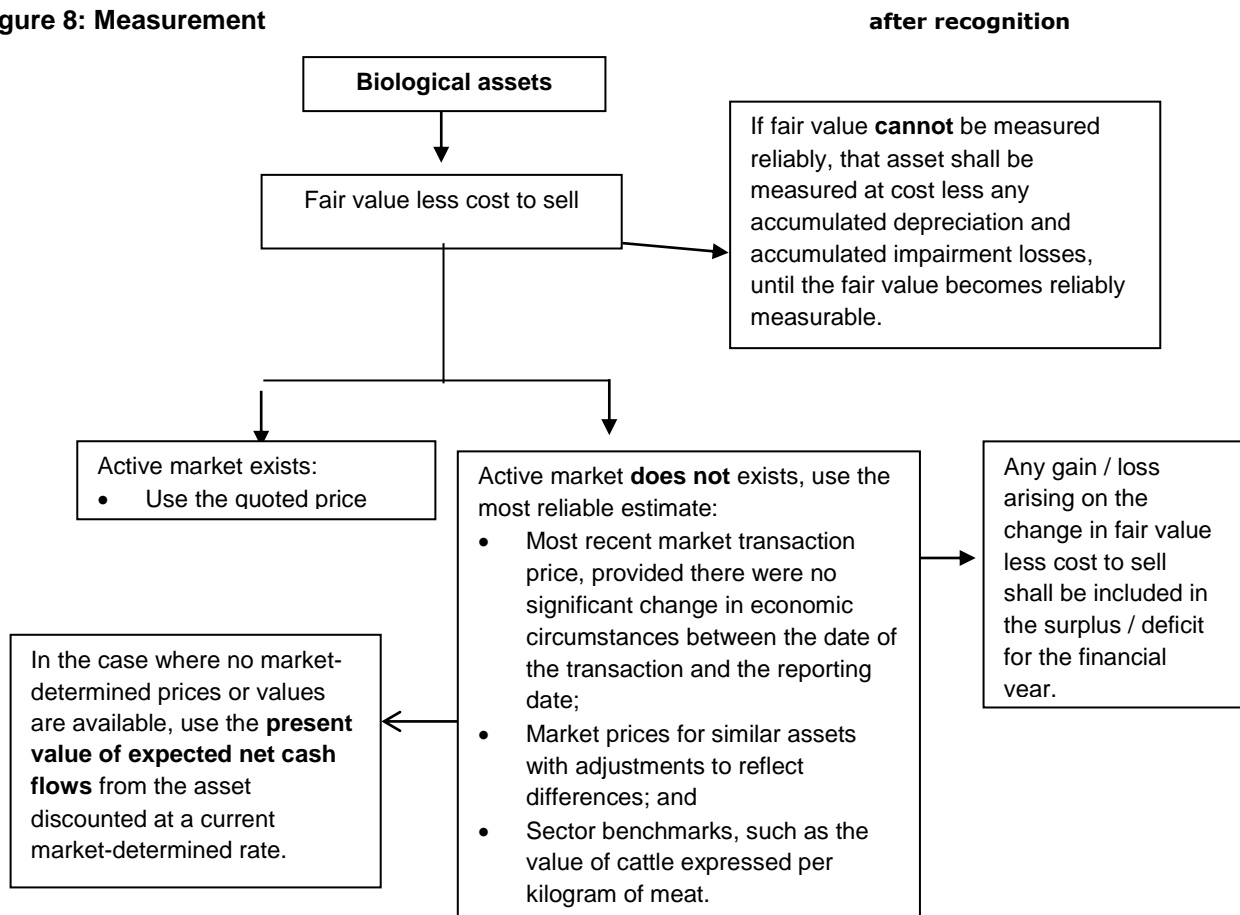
gure 8: Measurement after recognition

Biological assets

Fair value less cost to sell

If fair value **cannot** be measured reliably, that asset shall be measured at cost less any accumulated depreciation and accumulated impairment losses, until the fair value becomes reliably measurable.

Active market exists:
- Use the quoted price

Active market **does not** exists, use the most reliable estimate:
- Most recent market transaction price, provided there were no significant change in economic circumstances between the date of the transaction and the reporting date;
- Market prices for similar assets with adjustments to reflect differences; and
- Sector benchmarks, such as the value of cattle expressed per kilogram of meat.

Any gain / loss arising on the change in fair value less cost to sell shall be included in the surplus / deficit for the financial year.

In the case where no market-determined prices or values are available, use the **present value of expected net cash flows** from the asset discounted at a current market-determined rate.